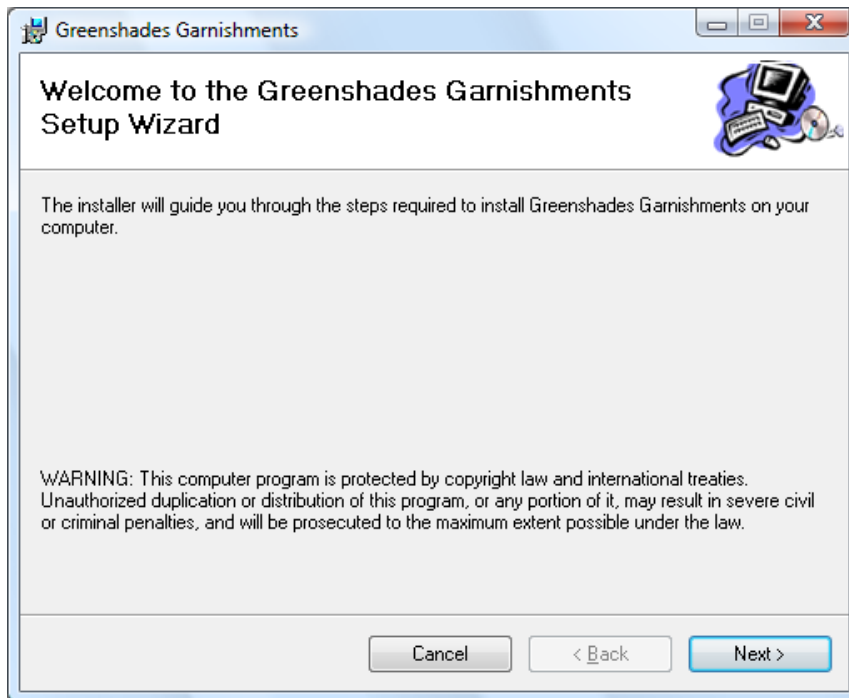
Greenshades Garnishments

Welcome to the Greenshades Garnishments Setup Wizard

The installer will guide you through the steps required to install Greenshades Garnishments on your computer.

WARNING: This computer program is protected by copyright law and international treaties. Unauthorized duplication or distribution of this program, or any portion of it, may result in severe civil or criminal penalties, and will be prosecuted to the maximum extent possible under the law.

Cancel

< Back

Next >